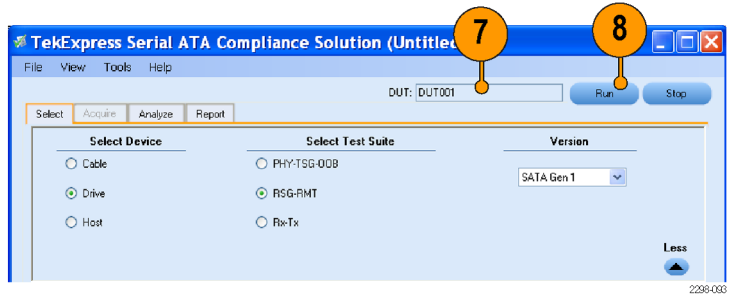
TekExpress Serial ATA Compliance Solution (Untitled

7

8

File View Tools Help

DUT: DUT001

Run Stop

Select Acquire Analyze Report

Select Device

Cable

Drive

Host

Select Test Suite

PHY-TSG-OOB

RSG-RMT

Rx-Tx

Version

SATA Gen 1

Less

2298-093